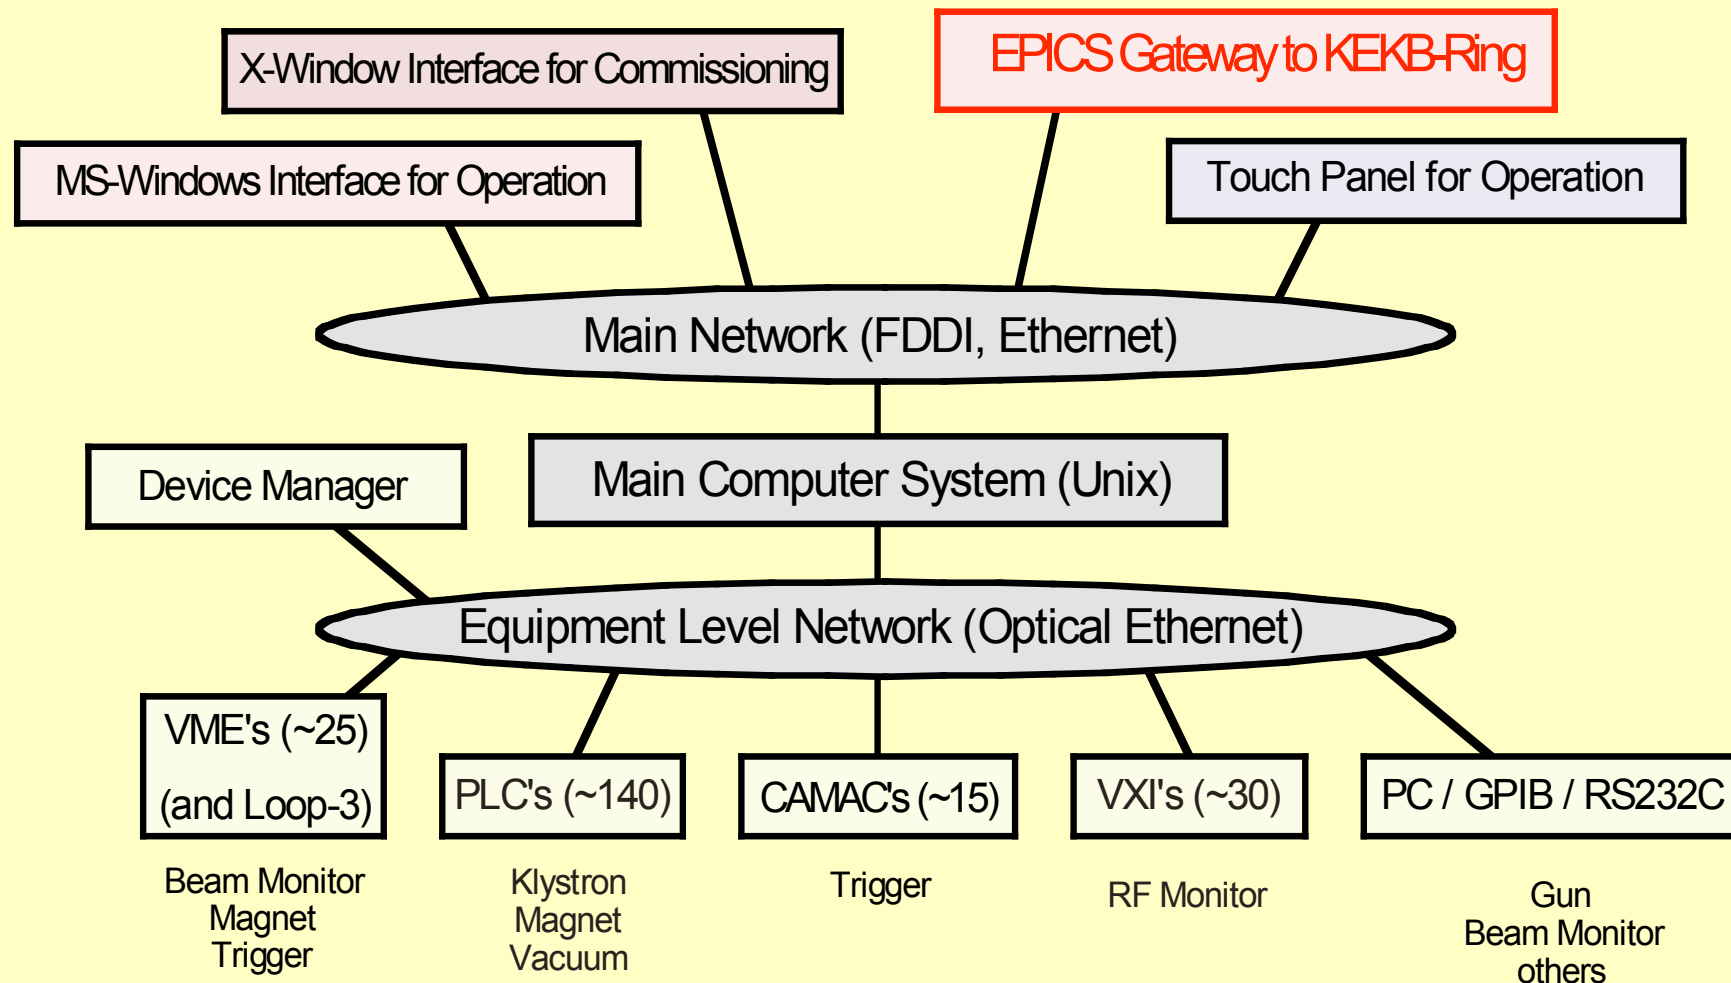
X-Window Interface for Commissioning

EPICS Gateway to KEKB-Ring

MS-Windows Interface for Operation

Touch Panel for Operation

Main Network (FDDI, Ethernet)

Device Manager

Main Computer System (Unix)

Equipment Level Network (Optical Ethernet)

VME's (~25)
(and Loop-3)

PLC's (~140)

CAMAC's (~15)

VXI's (~30)

PC / GPIB / RS232C

Beam Monitor
Magnet
Trigger

Klystron
Magnet
Vacuum

Trigger

RF Monitor

Gun
Beam Monitor
others